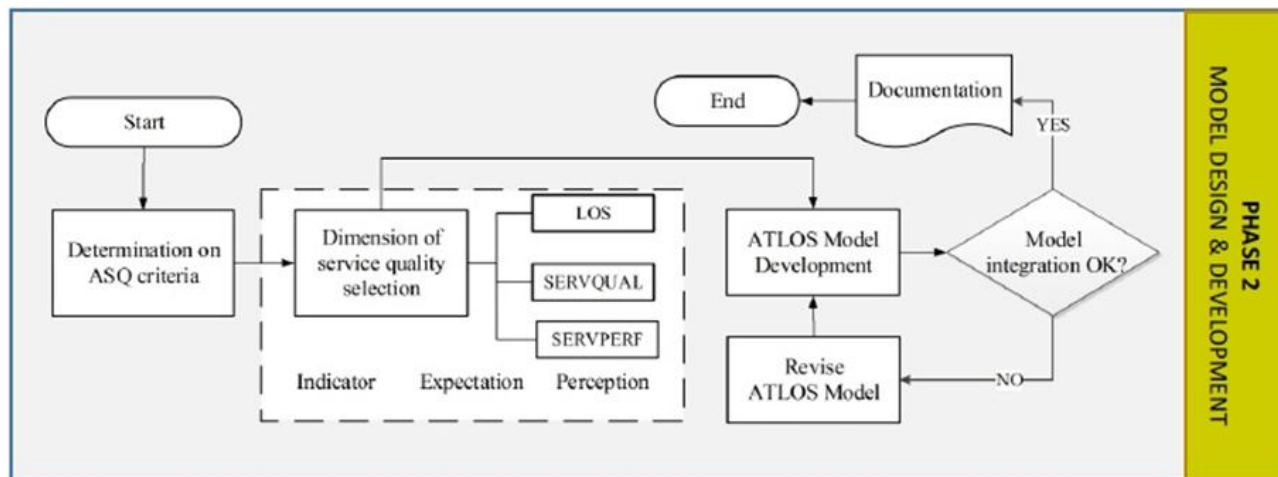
Start

Determination on ASQ criteria

Dimension of service quality selection

LOS

SERVQUAL

SERVPERF

Indicator Expectation Perception

ATLOS Model Development

Revise ATLOS Model

Model integration OK?

YES

NO

Documentation

End

PHASE 2
MODEL DESIGN & DEVELOPMENT